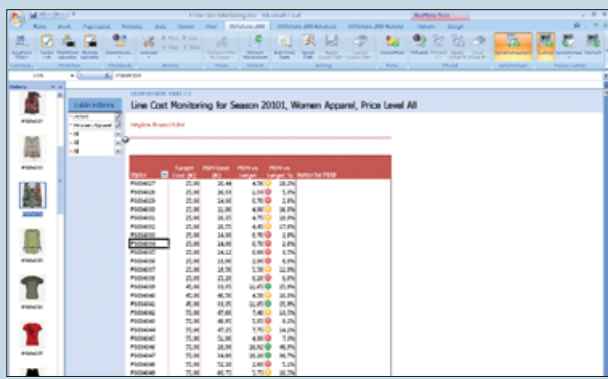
Line Cost Monitoring for Season 20101, Women Apparel, Price Level All

| Target Cost | PDM Cost | PDM vs. target | PDM vs. target % | Notes for PDM |
|---|---|---|---|---|
| 25,00 | 20,44 | 4,56 | 18,2% | |
| 25,00 | 26,33 | 1,33 | 5,3% | |
| 25,00 | 24,30 | 0,70 | 2,8% | |
| 25,00 | 21,00 | 4,00 | 16,0% | |
| 25,00 | 20,25 | 4,75 | 19,0% | |
| 25,00 | 20,55 | 4,45 | 17,8% | |
| 25,00 | 24,30 | 0,70 | 2,8% | |
| 25,00 | 24,30 | 0,70 | 2,8% | |
| 25,00 | 24,12 | 0,88 | 3,5% | |